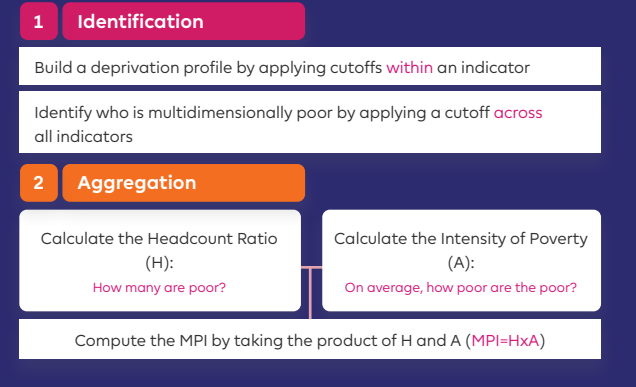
1 Identification

Build a deprivation profile by applying cutoffs within an indicator

Identify who is multidimensionally poor by applying a cutoff across all indicators

2 Aggregation

Calculate the Headcount Ratio (H):
How many are poor?

Calculate the Intensity of Poverty (A):
On average, how poor are the poor?

Compute the MPI by taking the product of H and A (MPI=HxA)